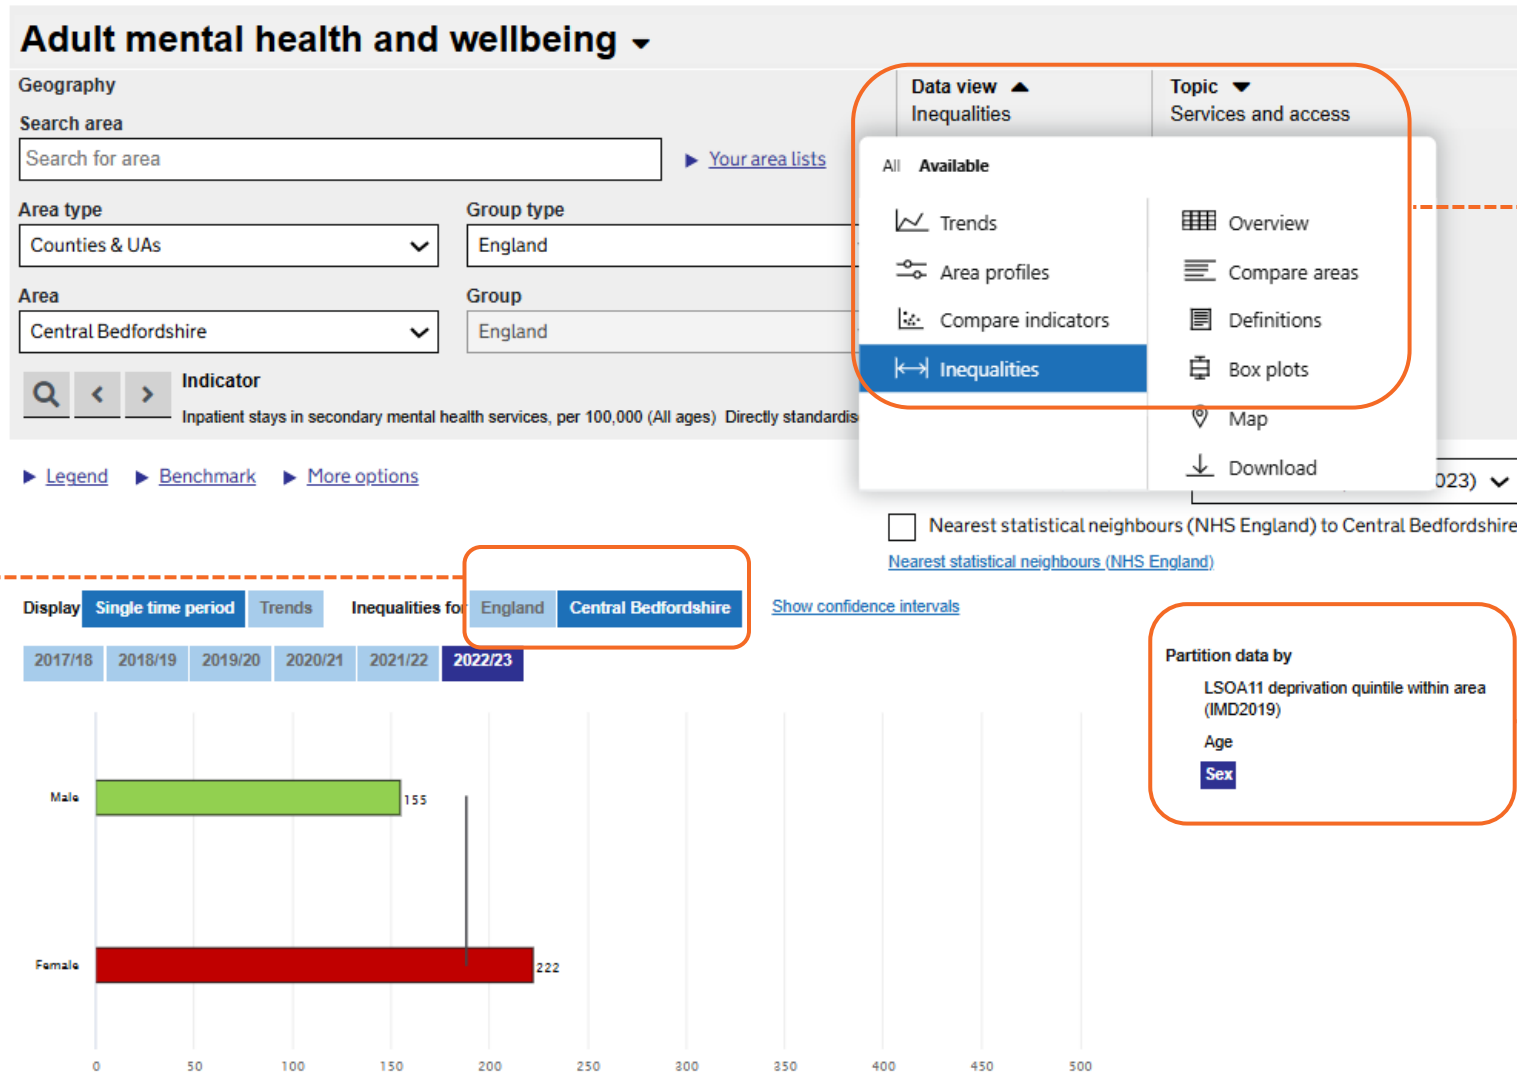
Adult mental health and wellbeing

Geography

Search area

Search for area

Your area lists

Area type

Counties & UAs

Group type

England

Area

Central Bedfordshire

Group

England

Indicator

Inpatient stays in secondary mental health services, per 100,000 (All ages) Directly standardis

Data view
Inequalities

Topic
Services and access

All Available

Trends
Area profiles
Compare indicators
Inequalities

Overview
Compare areas
Definitions
Box plots
Map
Download

023)

Legend Benchmark More options

Nearest statistical neighbours (NHS England) to Central Bedfordshire

Nearest statistical neighbours (NHS England)

Display Single time period Trends Inequalities for England Central Bedfordshire Show confidence intervals

2017/18 2018/19 2019/20 2020/21 2021/22 2022/23

Partition data by

LSOA11 deprivation quintile within area (IMD2019)

Age

Sex

Male 155

Female 222

0 50 100 150 200 250 300 350 400 450 500